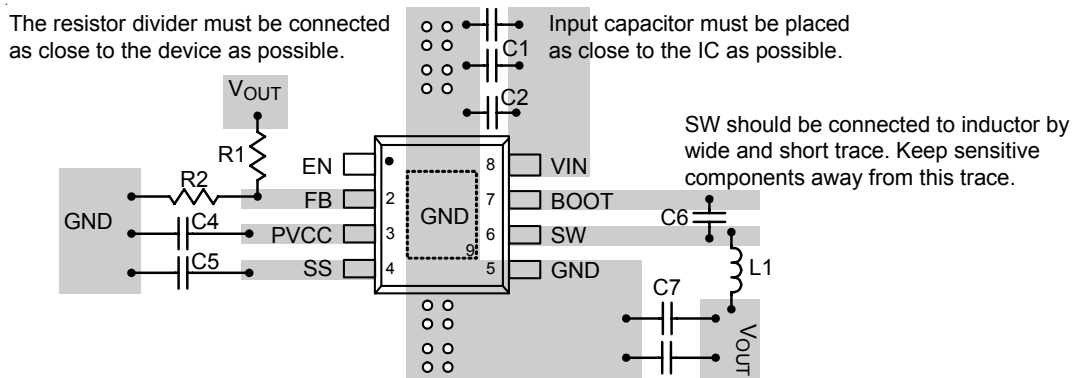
The resistor divider must be connected as close to the device as possible.

Input capacitor must be placed as close to the IC as possible.

C1

C2

$V_{OUT}$

R1

EN

R2

FB

GND

C4

PVCC

C5

SS

2

3

4

GND

9

8

7

6

5

VIN

BOOT

SW

GND

SW should be connected to inductor by wide and short trace. Keep sensitive components away from this trace.

C6

L1

C7

$V_{OUT}$